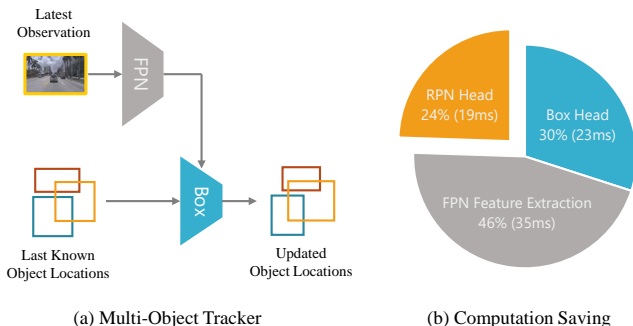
Latest Observation

FPN

Box

Last Known Object Locations

Updated Object Locations

(a) Multi-Object Tracker

RPN Head 24% (19ms)

Box Head 30% (23ms)

FPN Feature Extraction 46% (35ms)

(b) Computation Saving